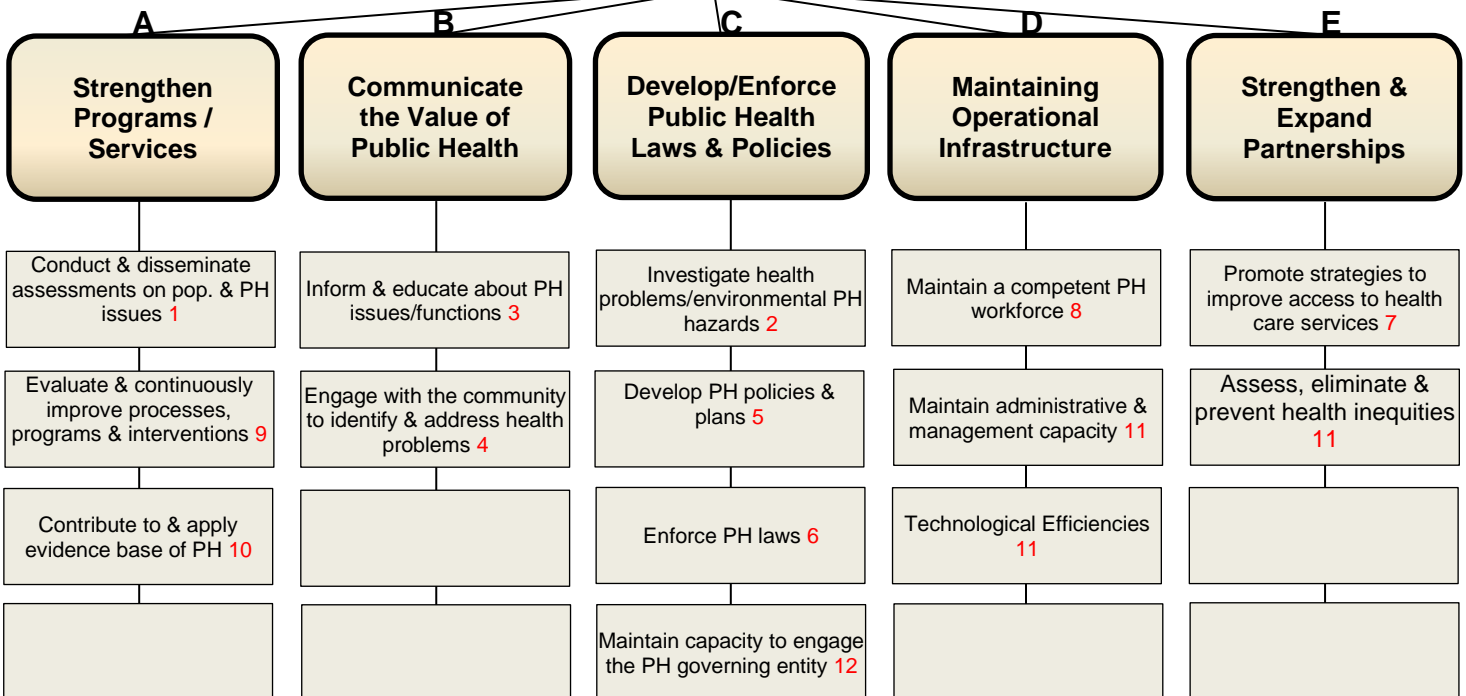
A

Strengthen Programs / Services

Conduct & disseminate assessments on pop. & PH issues 1

Evaluate & continuously improve processes, programs & interventions 9

Contribute to & apply evidence base of PH 10

B

Communicate the Value of Public Health

Inform & educate about PH issues/functions 3

Engage with the community to identify & address health problems 4

C

Develop/Enforce Public Health Laws & Policies

Investigate health problems/environmental PH hazards 2

Develop PH policies & plans 5

Enforce PH laws 6

Maintain capacity to engage the PH governing entity 12

D

Maintaining Operational Infrastructure

Maintain a competent PH workforce 8

Maintain administrative & management capacity 11

Technological Efficiencies 11

E

Strengthen & Expand Partnerships

Promote strategies to improve access to health care services 7

Assess, eliminate & prevent health inequities 11